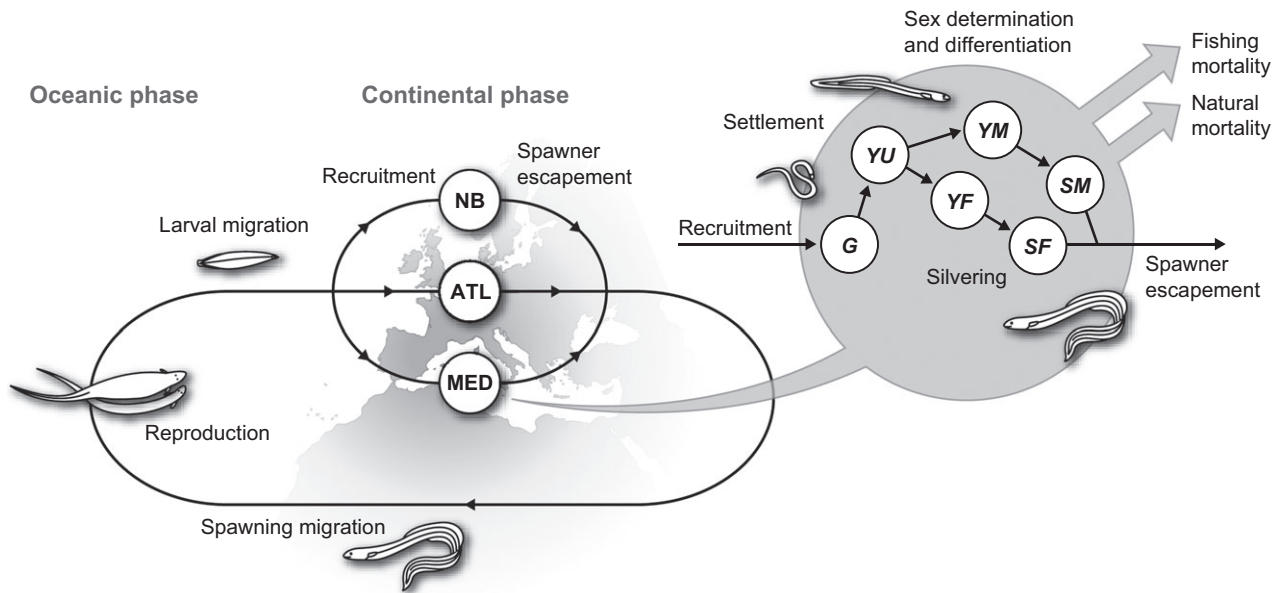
Oceanic phase

Continental phase

Recruitment

Spawner escapement

NB

ATL

MED

Larval migration

Reproduction

Spawning migration

Sex determination and differentiation

Fishing mortality

Natural mortality

Settlement

Recruitment

G

YU

YM

YF

SM

SF

Silvering

Spawner escapement